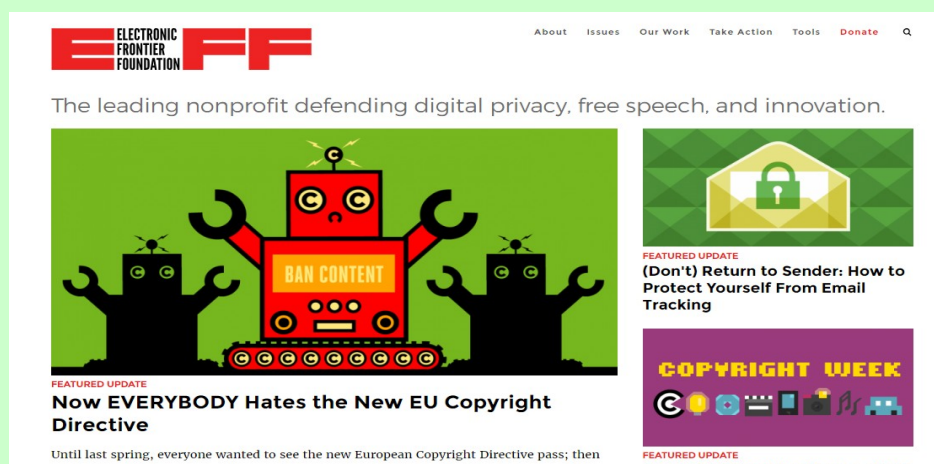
ELECTRONIC FRONTIER FOUNDATION

About Issues Our Work Take Action Tools Donate

The leading nonprofit defending digital privacy, free speech, and innovation.

BAN CONTENT

FEATURED UPDATE

Now EVERYBODY Hates the New EU Copyright Directive

Until last spring, everyone wanted to see the new European Copyright Directive pass; then

FEATURED UPDATE

(Don't) Return to Sender: How to Protect Yourself From Email Tracking

COPYRIGHT WEEK

FEATURED UPDATE